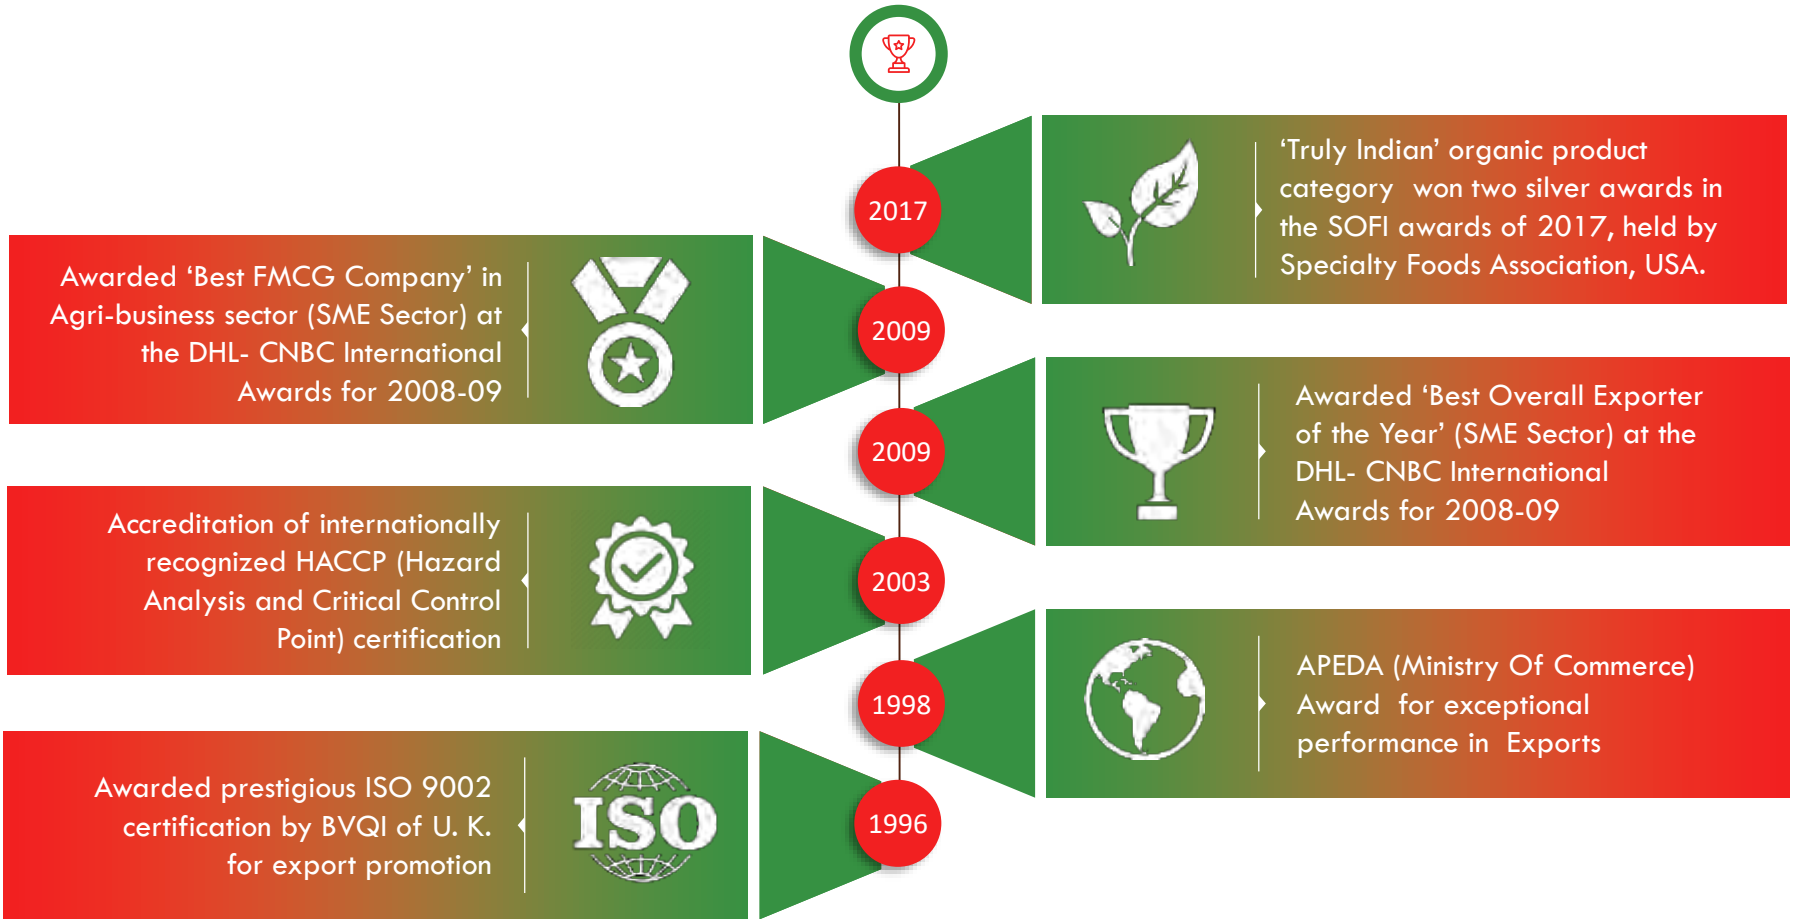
2017

'Truly Indian' organic product category won two silver awards in the SOFI awards of 2017, held by Specialty Foods Association, USA.

2009

Awarded 'Best FMCG Company' in Agri-business sector (SME Sector) at the DHL- CNBC International Awards for 2008-09

2009

Awarded 'Best Overall Exporter of the Year' (SME Sector) at the DHL- CNBC International Awards for 2008-09

2003

Accreditation of internationally recognized HACCP (Hazard Analysis and Critical Control Point) certification

1998

APEDA (Ministry Of Commerce) Award for exceptional performance in Exports

1996

Awarded prestigious ISO 9002 certification by BVQI of U. K. for export promotion

ISO